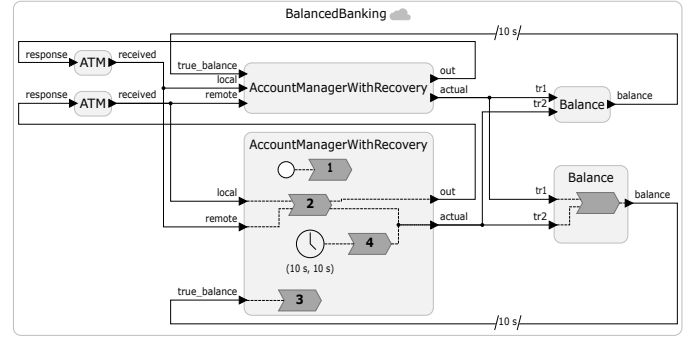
BalancedBanking

10 s

response
ATM
received

true_balance
local
AccountManagerWithRecovery
out

response
ATM
received
remote
actual

tr1
tr2
Balance
balance

AccountManagerWithRecovery
1
local
out
2
remote
actual
4
(10 s, 10 s)
true_balance
3

Balance
tr1
tr2
balance

10 s